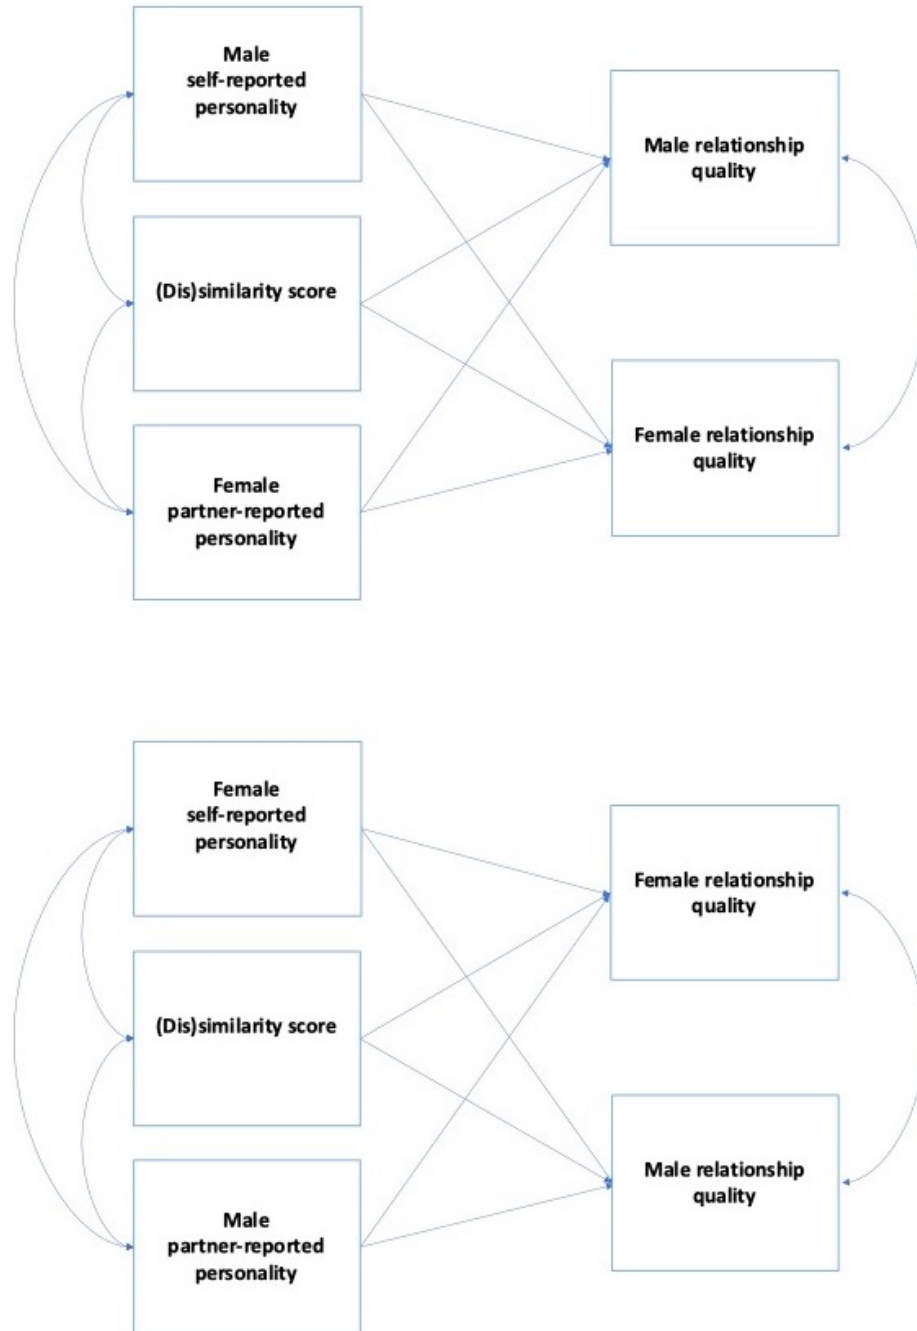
Male self-reported personality

(Dis)similarity score

Female partner-reported personality

Male relationship quality

Female relationship quality

Female self-reported personality

(Dis)similarity score

Male partner-reported personality

Female relationship quality

Male relationship quality